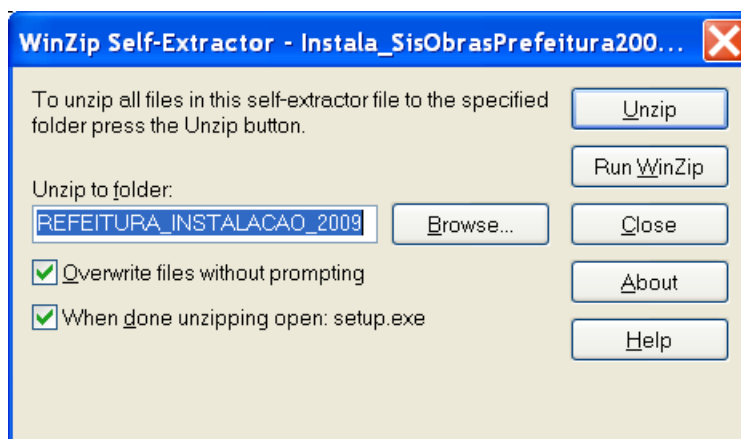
WinZip Self-Extractor - Instala_SisObrasPrefeitura200...

To unzip all files in this self-extractor file to the specified folder press the Unzip button.

Unzip to folder:

REFEITURA_INSTALACAO_2009

Browse...

Overwrite files without prompting

When done unzipping open: setup.exe

Unzip

Run WinZip

Close

About

Help